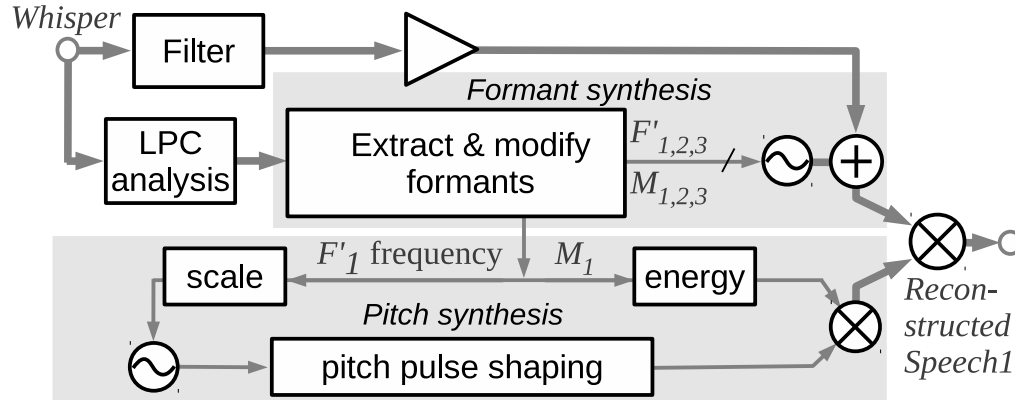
Whisper

Filter

Formant synthesis

LPC analysis

Extract & modify formants

$F'_{1,2,3}$

$M_{1,2,3}$

$F'_1$ frequency

$M_1$

scale

energy

Pitch synthesis

pitch pulse shaping

Reconstructed Speech1